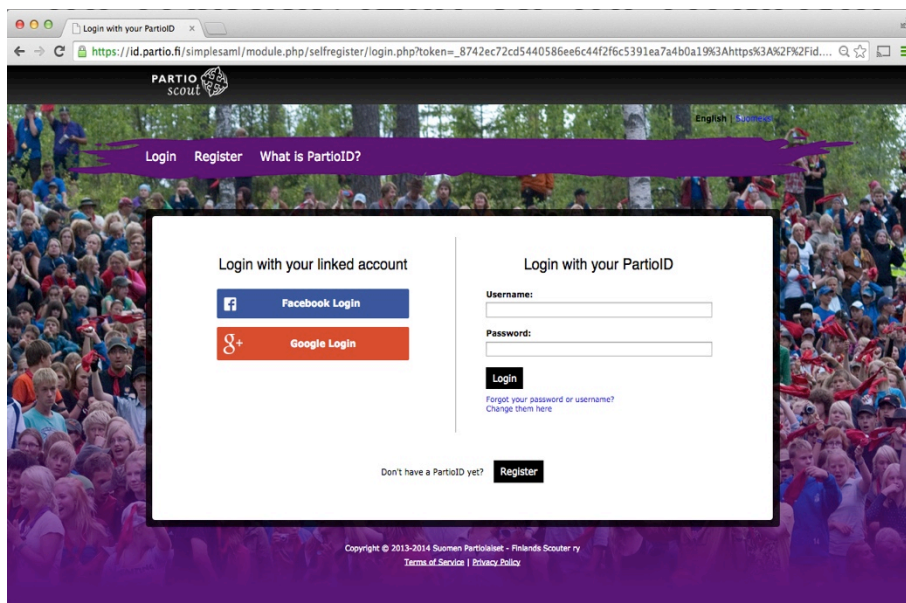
Login with your PartioID ×

https://id.partio.fi/simplesaml/module.php/selfregister/login.php?token=_8742ec72cd5440586ee6c44f2f6c5391ea7a4b0a19%3Ahttps%3A%2F%2Fid....

PARTIO scout

English | Suomeksi

Login Register What is PartioID?

Login with your linked account

Facebook Login

Google Login

Login with your PartioID

Username:

Password:

Login

Forgot your password or username? Change them here

Don't have a PartioID yet? Register

Copyright © 2013-2014 Suomen Partiolaiset - Finlands Scouter ry

Terms of Service | Privacy Policy